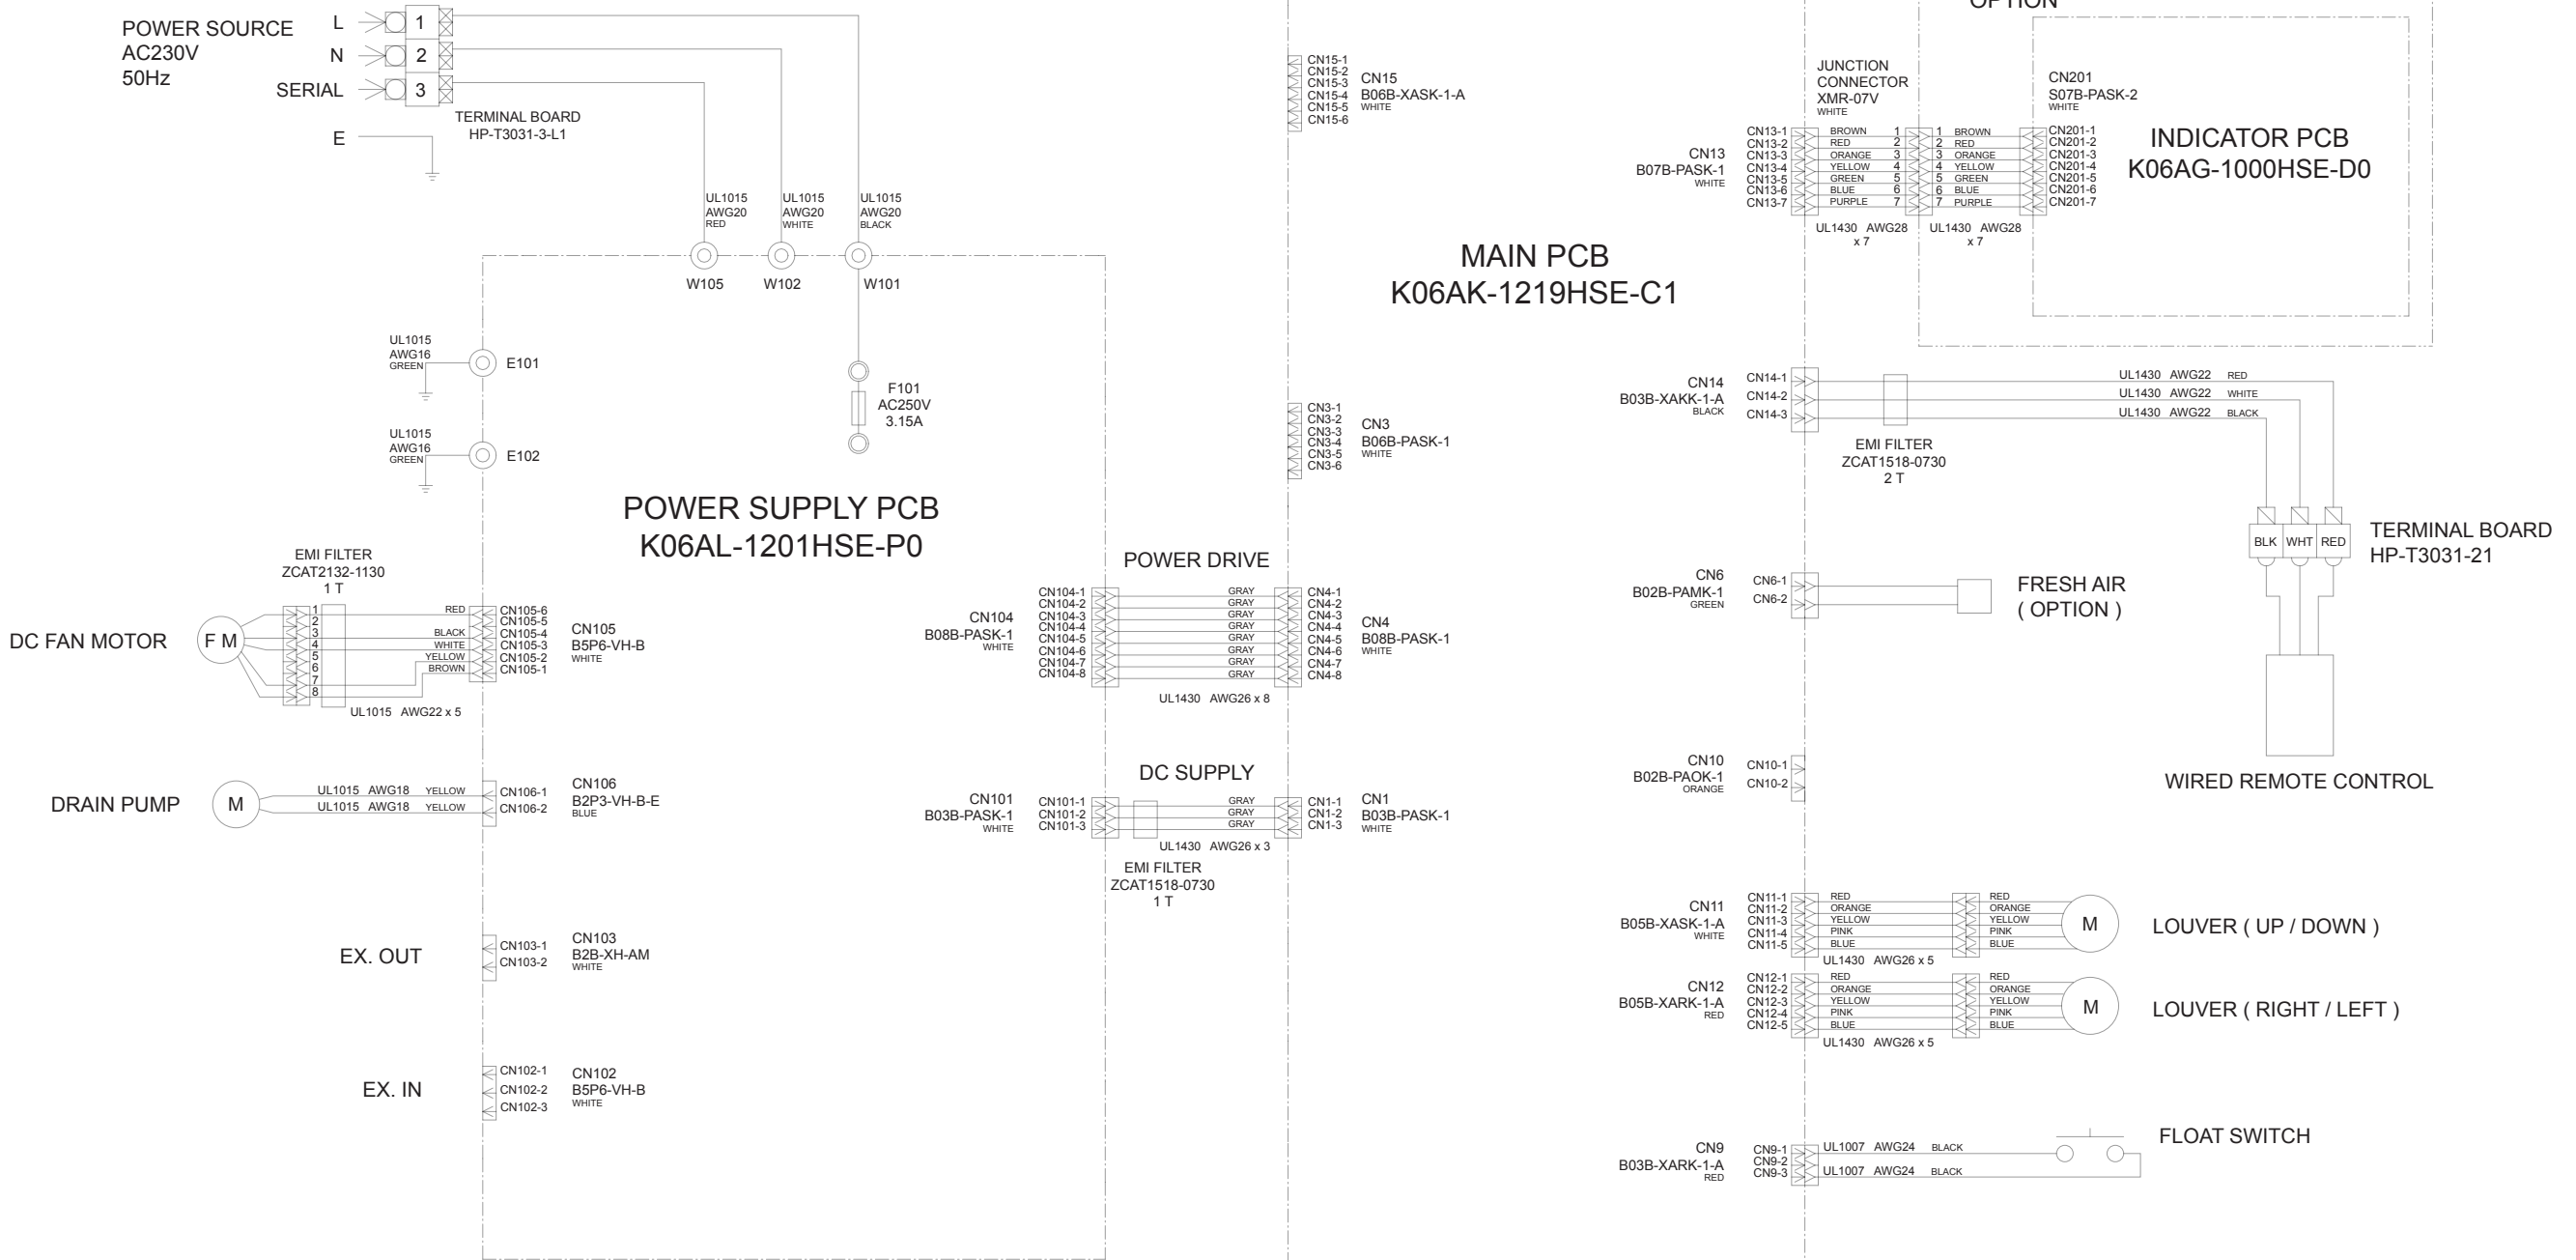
POWER SOURCE
AC230V
50Hz

L 1
N 2
SERIAL 3
E

TERMINAL BOARD
HP-T3031-3-L1

UL1015 AWG20 RED
UL1015 AWG20 WHITE
UL1015 AWG20 BLACK

W105 W102 W101

UL1015 AWG16 GREEN E101
UL1015 AWG16 GREEN E102

F101
AC250V
3.15A

POWER SUPPLY PCB
K06AL-1201HSE-P0

EMI FILTER
ZCAT2132-1130
1 T

DC FAN MOTOR
F M
1 2 3 4 5 6 7 8
RED
BLACK
WHITE
YELLOW
BROWN
CN105-6
CN105-5
CN105-4
CN105-3
CN105-2
CN105-1
CN105
B5P6-VH-B
WHITE
UL1015 AWG22 x 5

DRAIN PUMP
M
UL1015 AWG18 YELLOW
UL1015 AWG18 YELLOW
CN106-1
CN106-2
CN106
B2P3-VH-B-E
BLUE

EX. OUT
CN103-1
CN103-2
CN103
B2B-XH-AM
WHITE

EX. IN
CN102-1
CN102-2
CN102-3
CN102
B5P6-VH-B
WHITE

POWER DRIVE
CN104
B08B-PASK-1
WHITE
CN104-1
CN104-2
CN104-3
CN104-4
CN104-5
CN104-6
CN104-7
CN104-8
GRAY
GRAY
GRAY
GRAY
GRAY
GRAY
GRAY
GRAY
CN4-1
CN4-2
CN4-3
CN4-4
CN4-5
CN4-6
CN4-7
CN4-8
CN4
B08B-PASK-1
WHITE
UL1430 AWG26 x 8

DC SUPPLY
CN101
B03B-PASK-1
WHITE
CN101-1
CN101-2
CN101-3
GRAY
GRAY
GRAY
CN1-1
CN1-2
CN1-3
CN1
B03B-PASK-1
WHITE
UL1430 AWG26 x 3
EMI FILTER
ZCAT1518-0730
1 T

CN15-1
CN15-2
CN15-3
CN15-4
CN15-5
CN15-6
CN15
B06B-XASK-1-A
WHITE

CN3-1
CN3-2
CN3-3
CN3-4
CN3-5
CN3-6
CN3
B06B-PASK-1
WHITE

MAIN PCB
K06AK-1219HSE-C1

OPTION
JUNCTION
CONNECTOR
XMR-07V
WHITE
CN13
B07B-PASK-1
WHITE
CN13-1
CN13-2
CN13-3
CN13-4
CN13-5
CN13-6
CN13-7
BROWN 1
RED 2
ORANGE 3
YELLOW 4
GREEN 5
BLUE 6
PURPLE 7
1 BROWN
2 RED
3 ORANGE
4 YELLOW
5 GREEN
6 BLUE
7 PURPLE
UL1430 AWG28
x 7
UL1430 AWG28
x 7
CN201
S07B-PASK-2
WHITE
CN201-1
CN201-2
CN201-3
CN201-4
CN201-5
CN201-6
CN201-7
INDICATOR PCB
K06AG-1000HSE-D0

CN14
B03B-XAKK-1-A
BLACK
CN14-1
CN14-2
CN14-3
UL1430 AWG22 RED
UL1430 AWG22 WHITE
UL1430 AWG22 BLACK
EMI FILTER
ZCAT1518-0730
2 T
BLK WHT RED
TERMINAL BOARD
HP-T3031-21
WIRED REMOTE CONTROL

CN6
B02B-PAMK-1
GREEN
CN6-1
CN6-2
FRESH AIR
( OPTION )

CN10
B02B-PAOK-1
ORANGE
CN10-1
CN10-2

CN11
B05B-XASK-1-A
WHITE
CN11-1
CN11-2
CN11-3
CN11-4
CN11-5
RED
ORANGE
YELLOW
PINK
BLUE
RED
ORANGE
YELLOW
PINK
BLUE
M
LOUVER ( UP / DOWN )
UL1430 AWG26 x 5

CN12
B05B-XARK-1-A
RED
CN12-1
CN12-2
CN12-3
CN12-4
CN12-5
RED
ORANGE
YELLOW
PINK
BLUE
RED
ORANGE
YELLOW
PINK
BLUE
M
LOUVER ( RIGHT / LEFT )
UL1430 AWG26 x 5

CN9
B03B-XARK-1-A
RED
CN9-1
CN9-2
CN9-3
UL1007 AWG24 BLACK
UL1007 AWG24 BLACK
FLOAT SWITCH